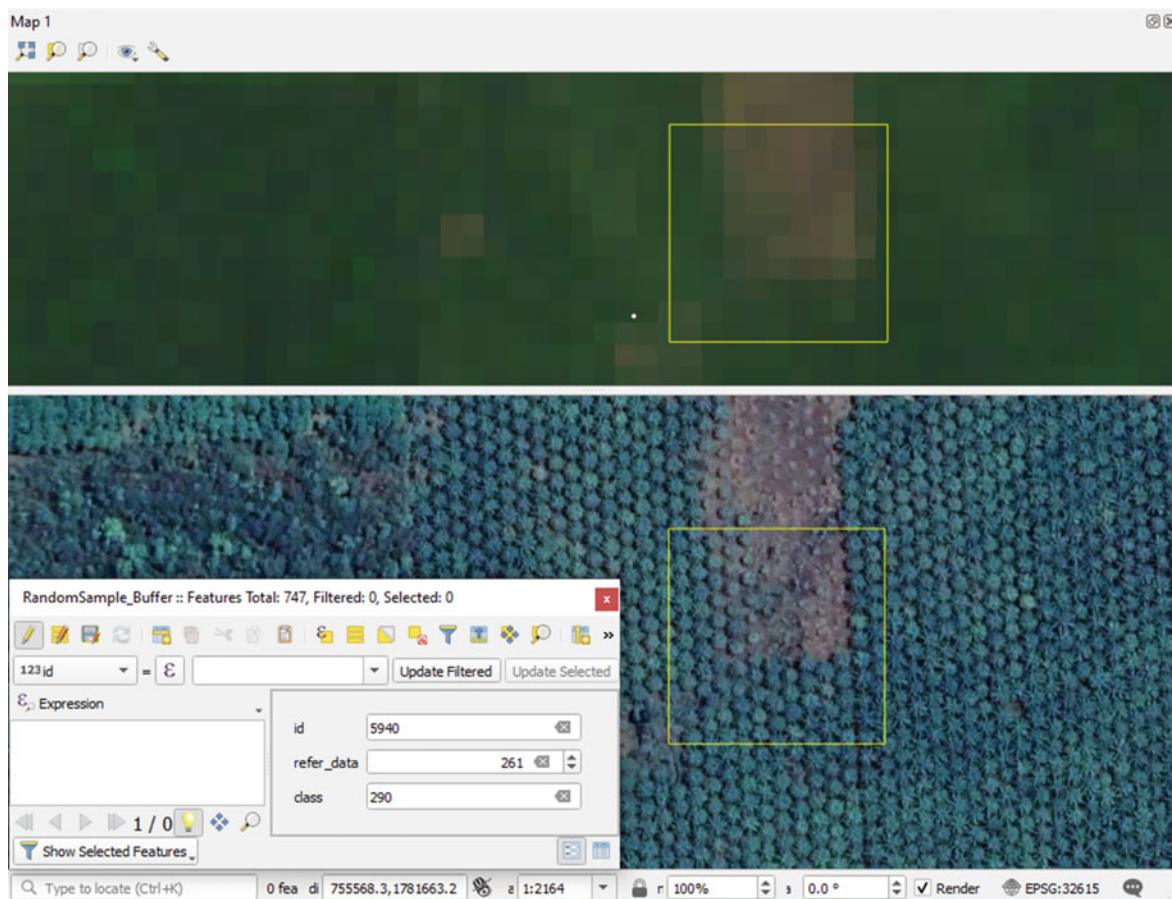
Map 1

RandomSample_Buffer :: Features Total: 747, Filtered: 0, Selected: 0

123 id = ε Update Filtered Update Selected

ε Expression

id 5940
refer_data 261
class 290

1 / 0

Show Selected Features

Type to locate (Ctrl+K) 0 fea di 755568.3,1781663.2 a 1:2164 r 100% 0.0 ° Render EPSG:32615